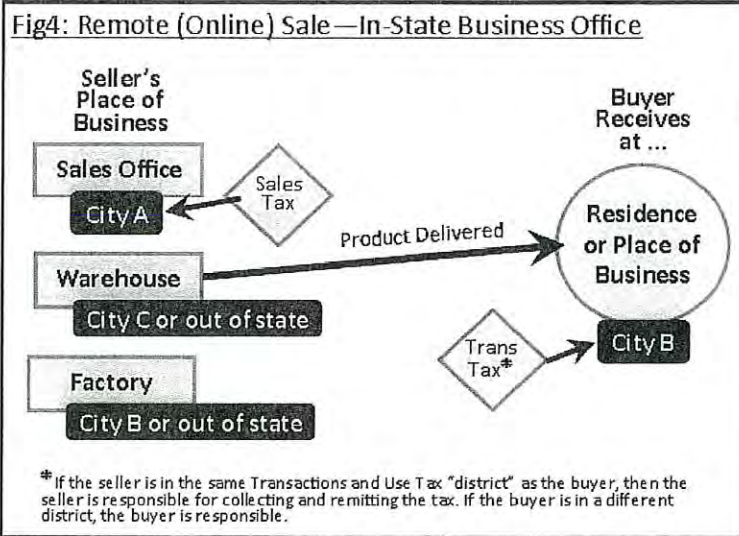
Fig4: Remote (Online) Sale—In-State Business Office

Seller's Place of Business

Sales Office

City A

Sales Tax

Warehouse

City C or out of state

Factory

City B or out of state

Product Delivered

Buyer Receives at ...

Residence or Place of Business

City B

Trans Tax*

*If the seller is in the same Transactions and Use Tax "district" as the buyer, then the seller is responsible for collecting and remitting the tax. If the buyer is in a different district, the buyer is responsible.